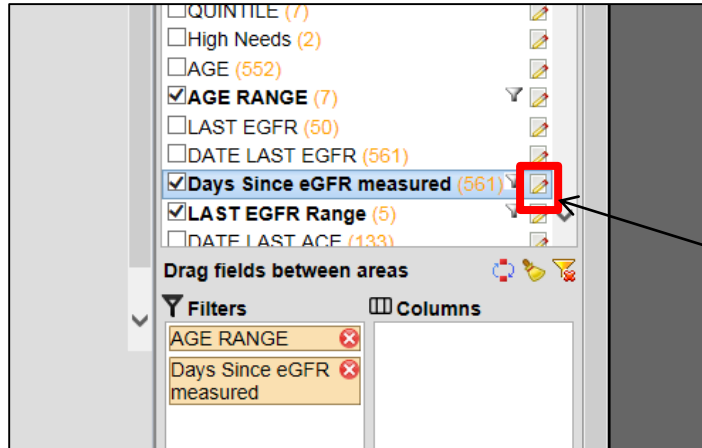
QUINTILE (7)
High Needs (2)
AGE (552)
AGE RANGE (7)
LAST EGFR (50)
DATE LAST EGFR (561)
Days Since eGFR measured (561)
LAST EGFR Range (5)
DATE LAST ACE (133)

Drag fields between areas

Filters
AGE RANGE
Days Since eGFR measured

Columns